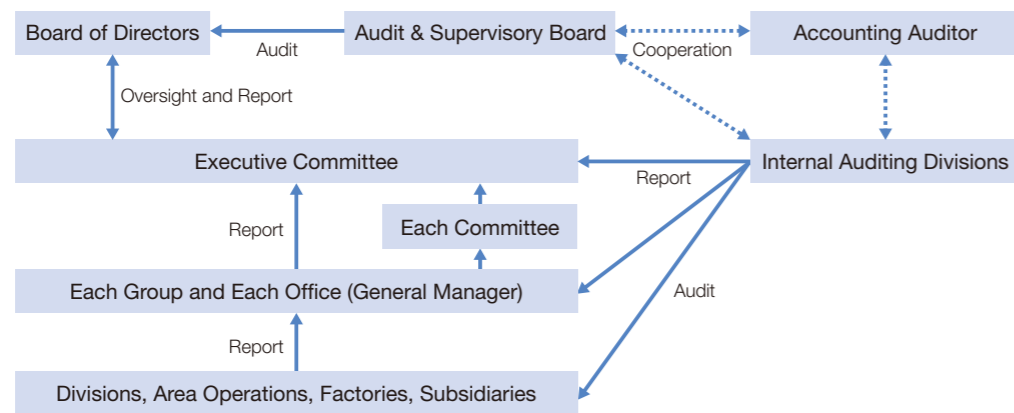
Board of Directors

Audit

Audit & Supervisory Board

Cooperation

Accounting Auditor

Oversight and Report

Executive Committee

Report

Internal Auditing Divisions

Each Committee

Report

Each Group and Each Office (General Manager)

Audit

Report

Divisions, Area Operations, Factories, Subsidiaries